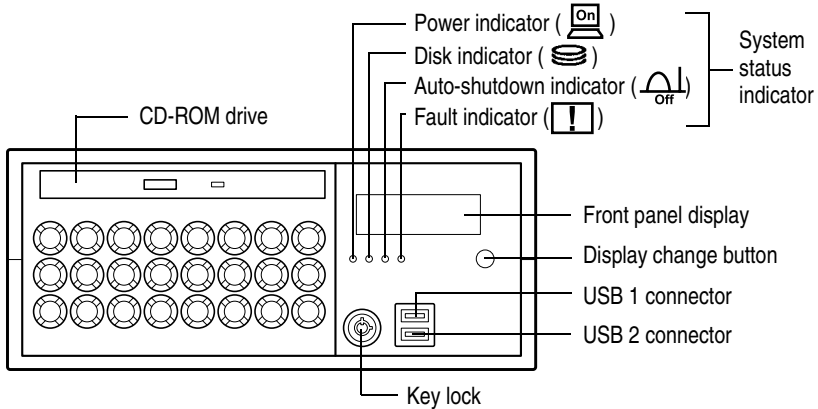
Power indicator ( On )
Disk indicator ( )
Auto-shutdown indicator ( Off )
Fault indicator ( ! )
System status indicator
CD-ROM drive
Front panel display
Display change button
USB 1 connector
USB 2 connector
Key lock